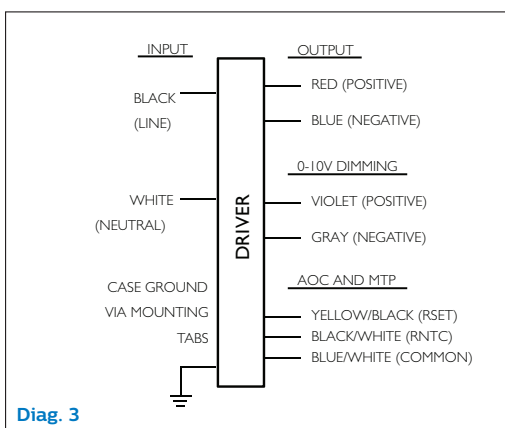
INPUT

BLACK
(LINE)

WHITE
(NEUTRAL)

CASE GROUND
VIA MOUNTING
TABS

DRIVER

OUTPUT

RED (POSITIVE)

BLUE (NEGATIVE)

0-10V DIMMING

VIOLET (POSITIVE)

GRAY (NEGATIVE)

AOC AND MTP

YELLOW/BLACK (RSET)

BLACK/WHITE (RNTC)

BLUE/WHITE (COMMON)

Diag. 3